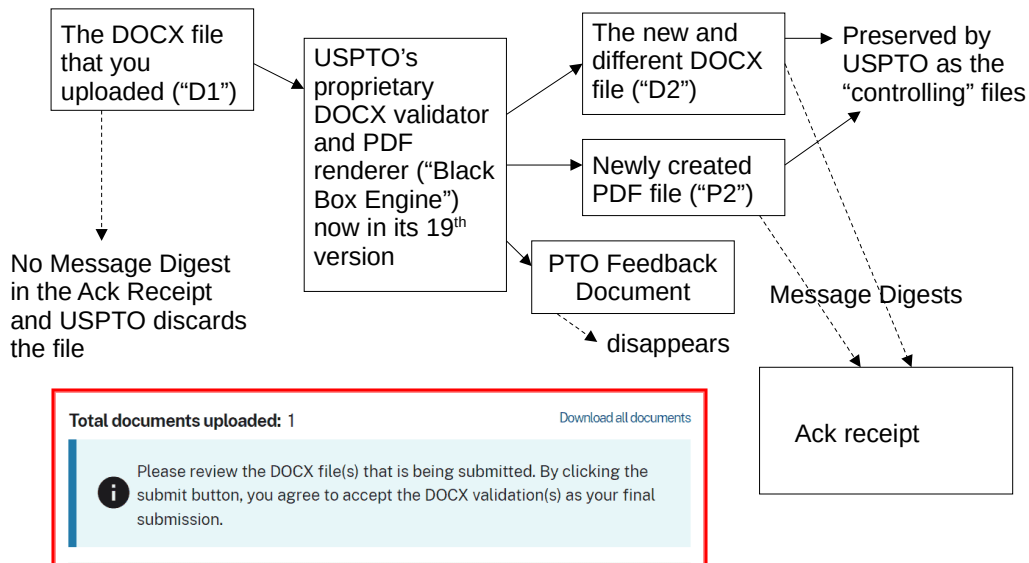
The DOCX file that you uploaded (“D1”)

USPTO’s proprietary DOCX validator and PDF renderer (“Black Box Engine”) now in its 19$^{th}$ version

The new and different DOCX file (“D2”)

Preserved by USPTO as the “controlling” files

Newly created PDF file (“P2”)

PTO Feedback Document

Message Digests

No Message Digest in the Ack Receipt and USPTO discards the file

disappears

Ack receipt

Total documents uploaded: 1

Download all documents

Please review the DOCX file(s) that is being submitted. By clicking the submit button, you agree to accept the DOCX validation(s) as your final submission.